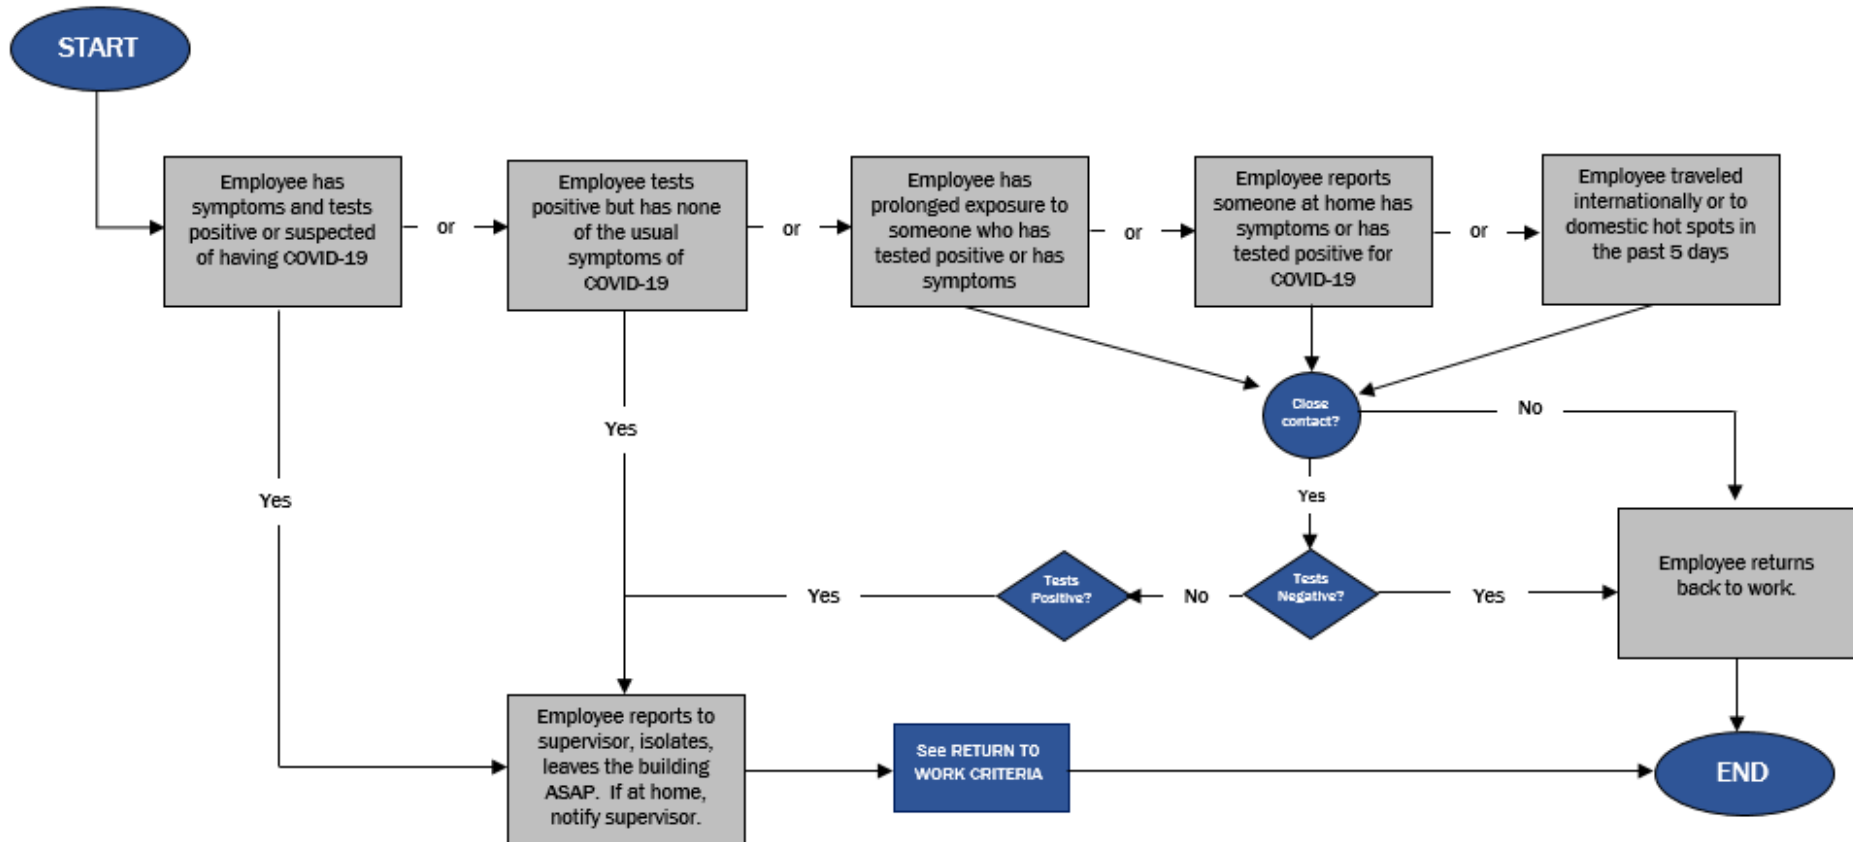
START

Employee has symptoms and tests positive or suspected of having COVID-19

or

Employee tests positive but has none of the usual symptoms of COVID-19

or

Employee has prolonged exposure to someone who has tested positive or has symptoms

or

Employee reports someone at home has symptoms or has tested positive for COVID-19

or

Employee traveled internationally or to domestic hot spots in the past 5 days

Close contact?

No

Yes

Yes

Yes

Tests Negative?

Yes

No

Tests Positive?

Yes

Employee returns back to work.

Employee reports to supervisor, isolates, leaves the building ASAP. If at home, notify supervisor.

See RETURN TO WORK CRITERIA

END